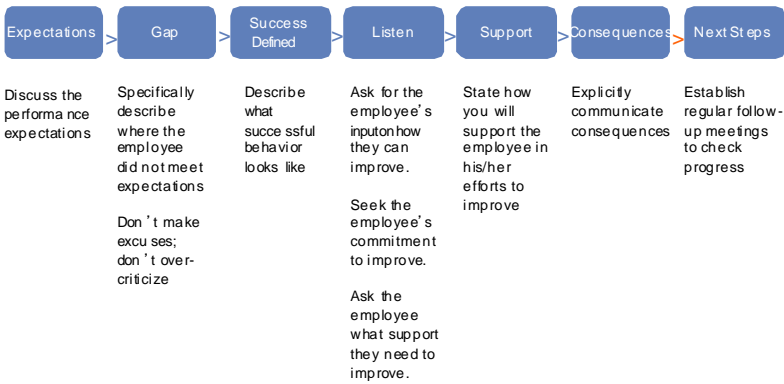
Expectations > Gap > Success Defined > Listen > Support > Consequences > Next Steps

Discuss the performance expectations

Specifically describe where the employee did not meet expectations

Don't make excuses; don't overcriticize

Describe what successful behavior looks like

Ask for the employee's inputonhow they can improve.

Seek the employee's commitment to improve.

Ask the employee what support they need to improve.

State how you will support the employee in his/her efforts to improve

Explicitly communicate consequences

Establish regular follow-up meetings to check progress